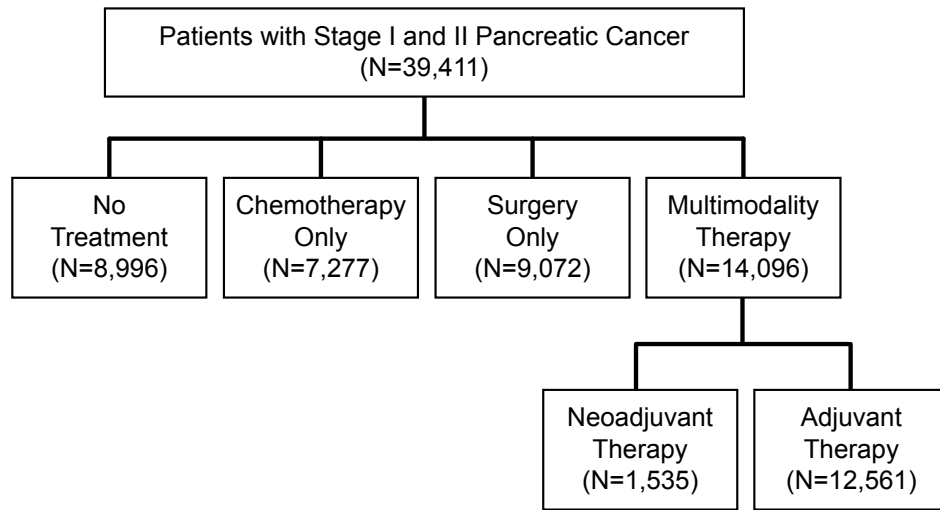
Patients with Stage I and II Pancreatic Cancer
(N=39,411)

No Treatment
(N=8,996)

Chemotherapy Only
(N=7,277)

Surgery Only
(N=9,072)

Multimodality Therapy
(N=14,096)

Neoadjuvant Therapy
(N=1,535)

Adjuvant Therapy
(N=12,561)